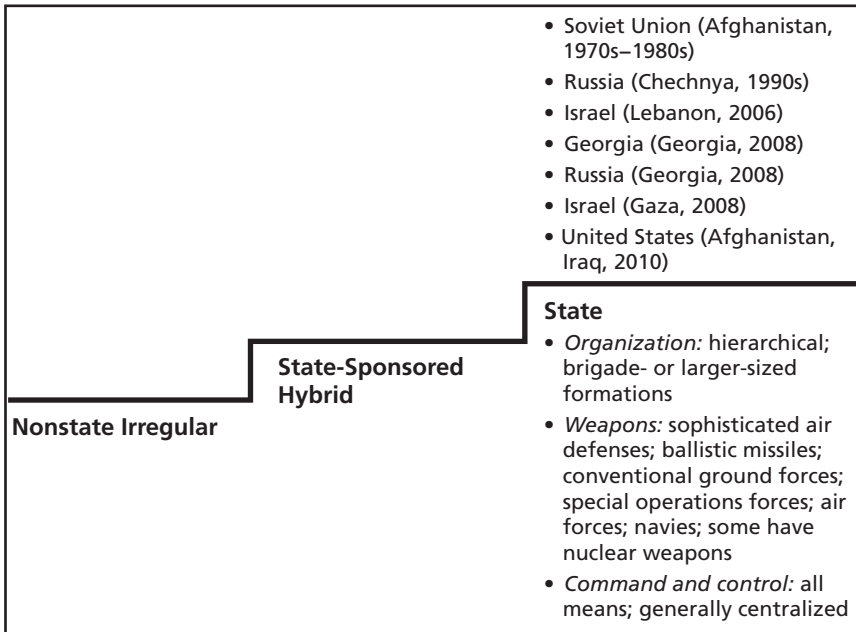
• Soviet Union (Afghanistan, 1970s–1980s)
• Russia (Chechnya, 1990s)
• Israel (Lebanon, 2006)
• Georgia (Georgia, 2008)
• Russia (Georgia, 2008)
• Israel (Gaza, 2008)
• United States (Afghanistan, Iraq, 2010)

Nonstate Irregular

State-Sponsored Hybrid

State

• Organization: hierarchical; brigade- or larger-sized formations
• Weapons: sophisticated air defenses; ballistic missiles; conventional ground forces; special operations forces; air forces; navies; some have nuclear weapons
• Command and control: all means; generally centralized